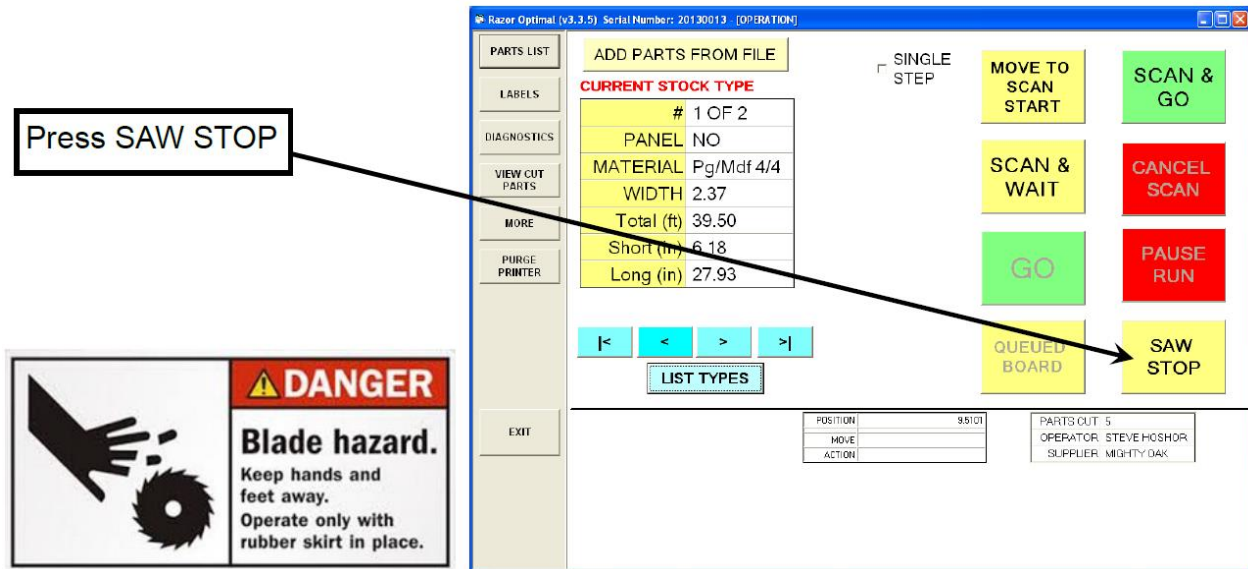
Press SAW STOP

DANGER

Blade hazard.

Keep hands and feet away.

Operate only with rubber skirt in place.

Razor Optimal (v3.3.5) Serial Number: 20130013 - [OPERATION]

PARTS LIST

LABELS

DIAGNOSTICS

VIEW CUT PARTS

MORE

PURGE PRINTER

EXIT

ADD PARTS FROM FILE

CURRENT STOCK TYPE

| # | 1 OF 2 |
|---|---|
| PANEL | NO |
| MATERIAL | Pg/Mdf 4/4 |
| WIDTH | 2.37 |
| Total (ft) | 39.50 |
| Short (in) | 6.18 |
| Long (in) | 27.93 |

|< < > >|

LIST TYPES

SINGLE STEP

MOVE TO SCAN START

SCAN & GO

SCAN & WAIT

CANCEL SCAN

GO

PAUSE RUN

QUEUED BOARD

SAW STOP

| POSITION | 9.5101 |
|---|---|
| MOVE | |
| ACTION | |

PARTS CUT 5
OPERATOR STEVE HOSHOR
SUPPLIER MIGHTY OAK